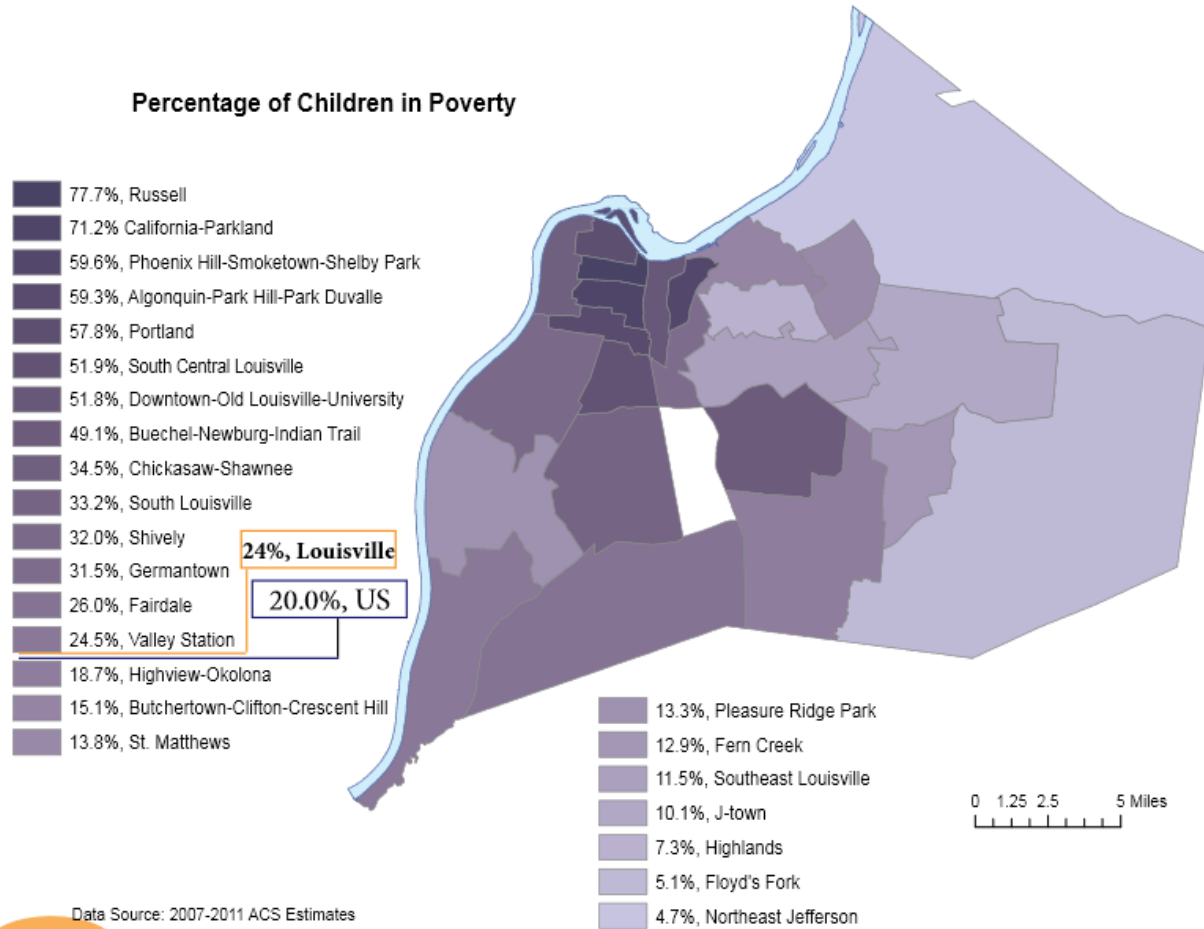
Percentage of Children in Poverty

77.7%, Russell
71.2% California-Parkland
59.6%, Phoenix Hill-Smoketown-Shelby Park
59.3%, Algonquin-Park Hill-Park Duvalle
57.8%, Portland
51.9%, South Central Louisville
51.8%, Downtown-Old Louisville-University
49.1%, Buechel-Newburg-Indian Trail
34.5%, Chickasaw-Shawnee
33.2%, South Louisville
32.0%, Shively
31.5%, Germantown
26.0%, Fairdale
24.5%, Valley Station
18.7%, Highview-Okolona
15.1%, Butchertown-Clifton-Crescent Hill
13.8%, St. Matthews

24%, Louisville

20.0%, US

13.3%, Pleasure Ridge Park
12.9%, Fern Creek
11.5%, Southeast Louisville
10.1%, J-town
7.3%, Highlands
5.1%, Floyd's Fork
4.7%, Northeast Jefferson

0 1.25 2.5 5 Miles

Data Source: 2007-2011 ACS Estimates